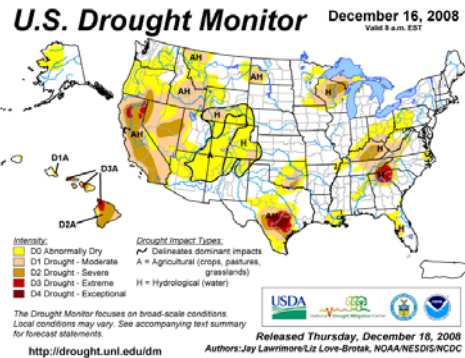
U.S. Drought Monitor

December 16, 2008
Valid 8 a.m. EST

AH
AH
AH
AH
AH
AH
H
H
H
H
H
H
A
AH
AH
AH
A
AH
H
D1A
D3A
D2A

Intensity:
D0 Abnormally Dry
D1 Drought - Moderate
D2 Drought - Severe
D3 Drought - Extreme
D4 Drought - Exceptional

Drought Impact Types:
Delineates dominant impacts
A = Agricultural (crops, pastures, grasslands)
H = Hydrological (water)

The Drought Monitor focuses on broad-scale conditions. Local conditions may vary. See accompanying text summary for forecast statements.

USDA

http://drought.unl.edu/dm

Released Thursday, December 18, 2008
Authors: Jay Lawrimore/Liz Love-Brotak, NOAA/NESDIS/NCDC